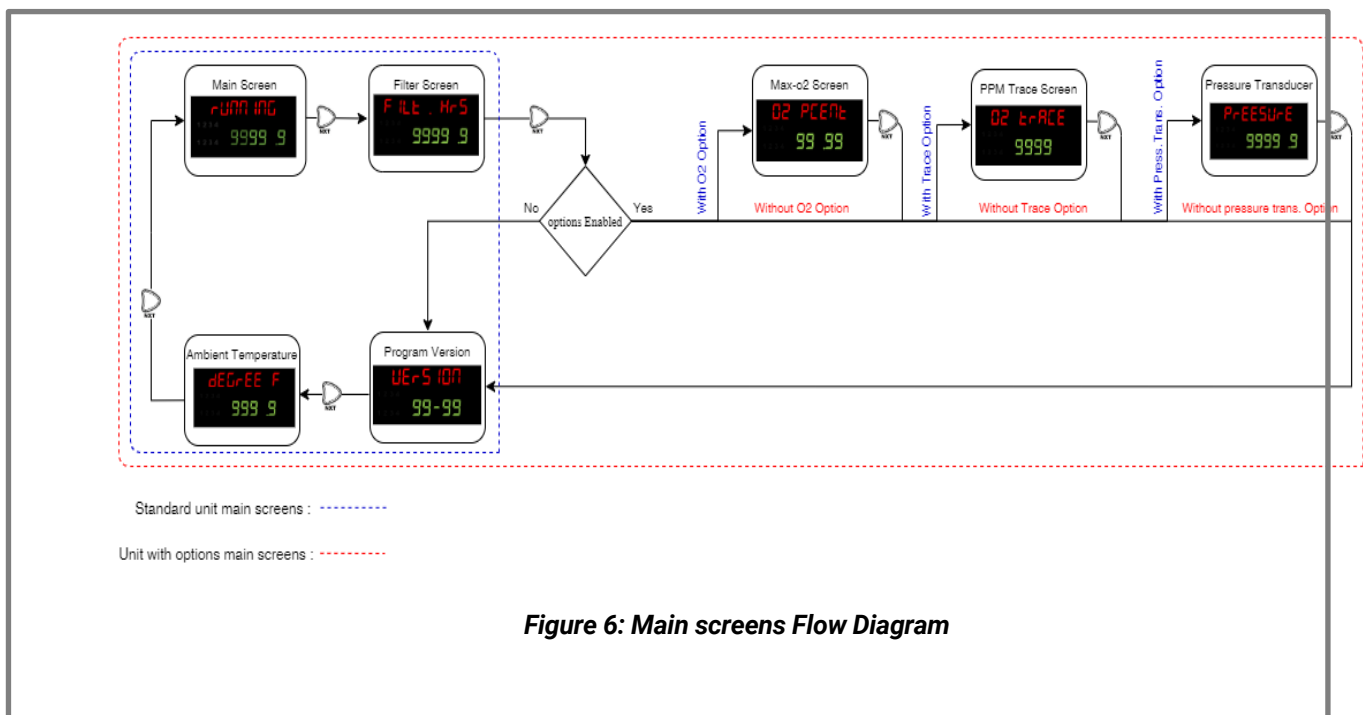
Main Screen
rUnnInG
9999 9
NXT
Filter Screen
FiLt . HrS
9999 9
NXT
No
options Enabled
Yes
With O2 Option
Max-o2 Screen
O2 PCEnt
99 99
NXT
Without O2 Option
With Trace Option
PPM Trace Screen
O2 trACE
9999
NXT
Without Trace Option
With Press. Trans. Option
Pressure Transducer
PrEESUrE
9999 9
NXT
Without pressure trans. Option
NXT
Ambient Temperature
dEGrEE F
999 9
NXT
Program Version
VErSIOn
99-99

Standard unit main screens :

Unit with options main screens :

Figure 6: Main screens Flow Diagram